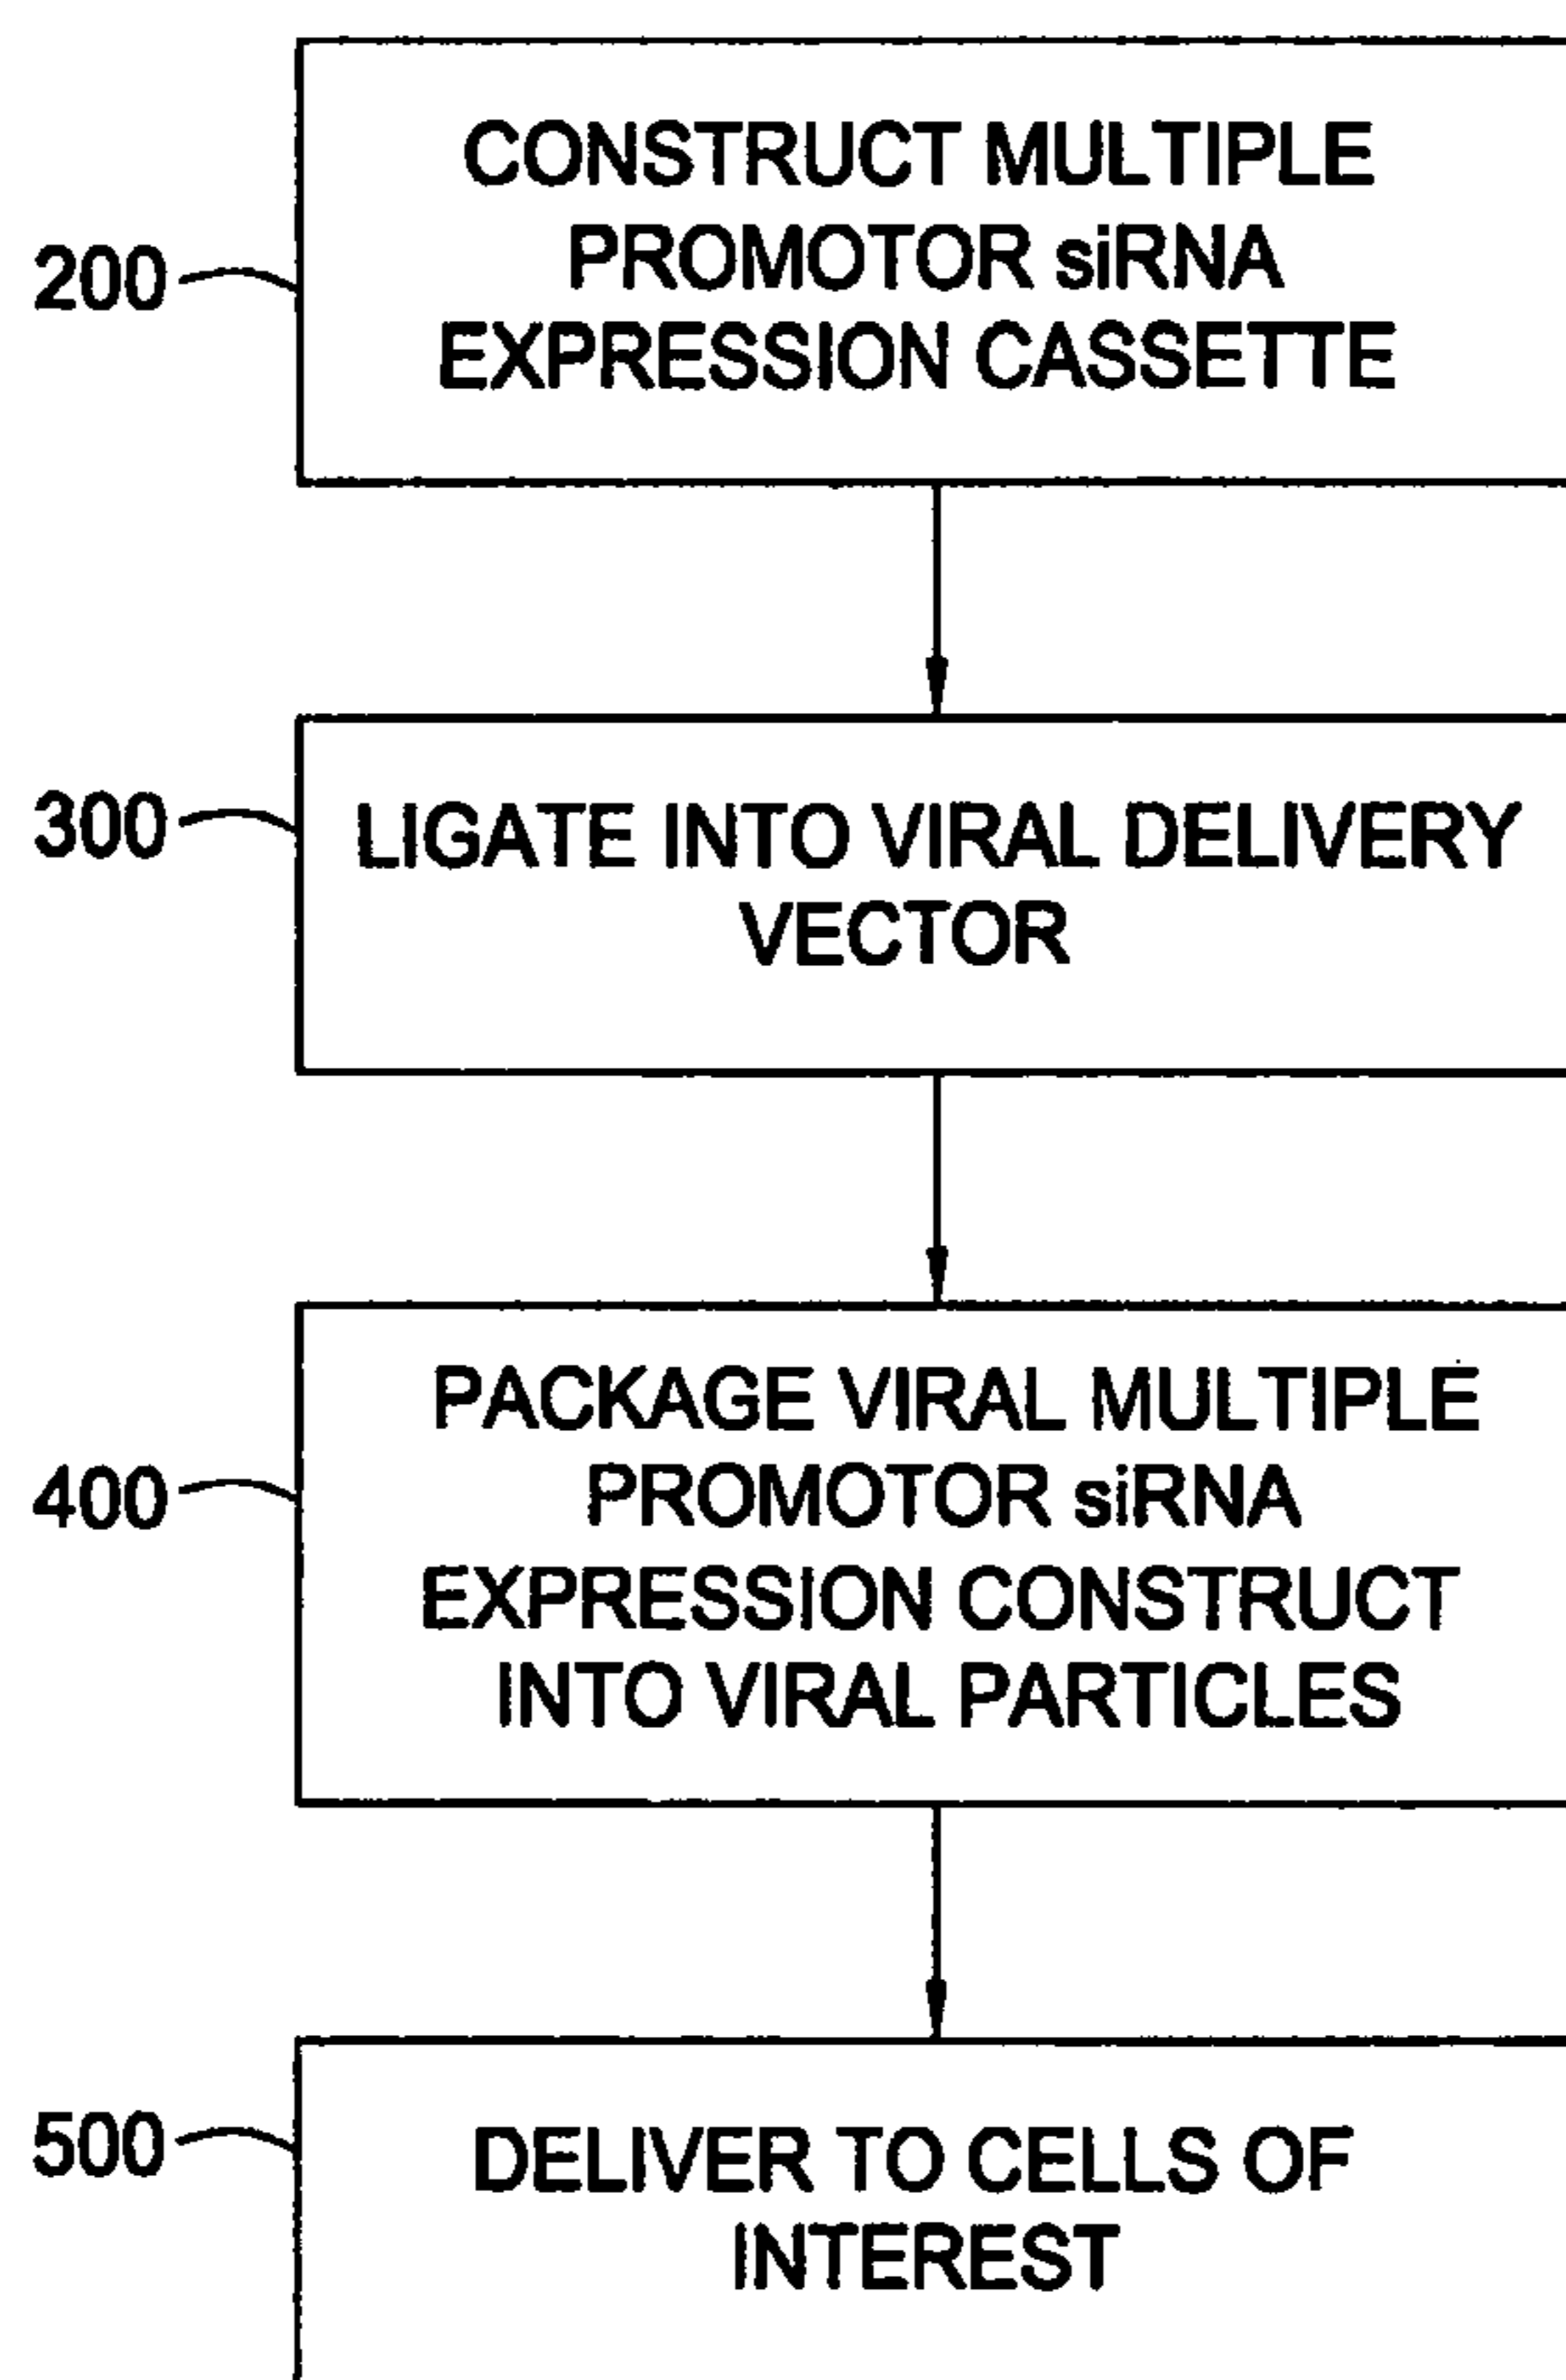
200
CONSTRUCT MULTIPLE PROMOTOR siRNA EXPRESSION CASSETTE

300
LIGATE INTO VIRAL DELIVERY VECTOR

400
PACKAGE VIRAL MULTIPLE PROMOTOR siRNA EXPRESSION CONSTRUCT INTO VIRAL PARTICLES

500
DELIVER TO CELLS OF INTEREST